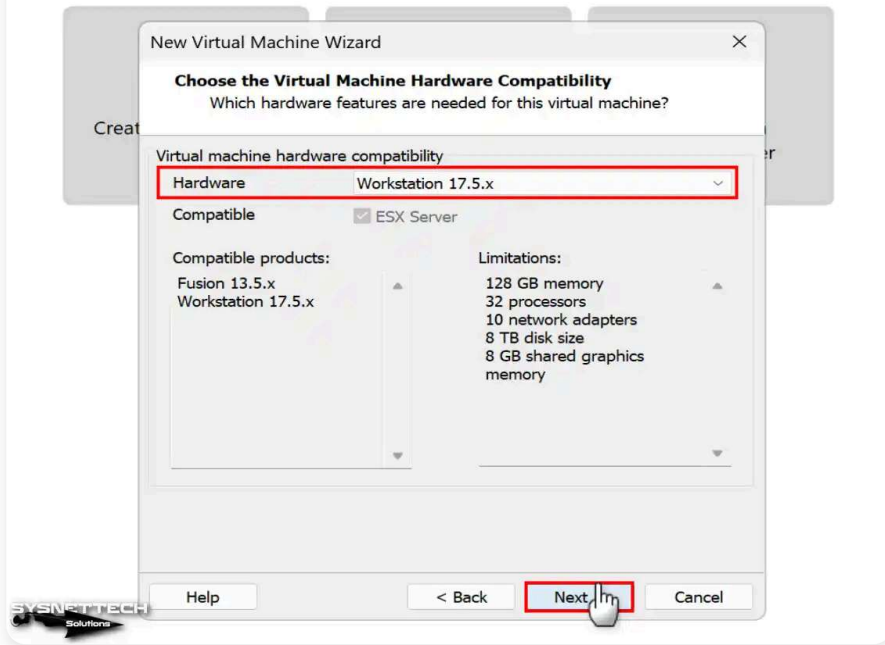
Creat

r

New Virtual Machine Wizard ×

Choose the Virtual Machine Hardware Compatibility
Which hardware features are needed for this virtual machine?

Virtual machine hardware compatibility

Hardware Workstation 17.5.x

Compatible ESX Server

Compatible products:

Fusion 13.5.x
Workstation 17.5.x

Limitations:

128 GB memory
32 processors
10 network adapters
8 TB disk size
8 GB shared graphics memory

Help < Back Next Cancel

SYSNETTECH Solutions